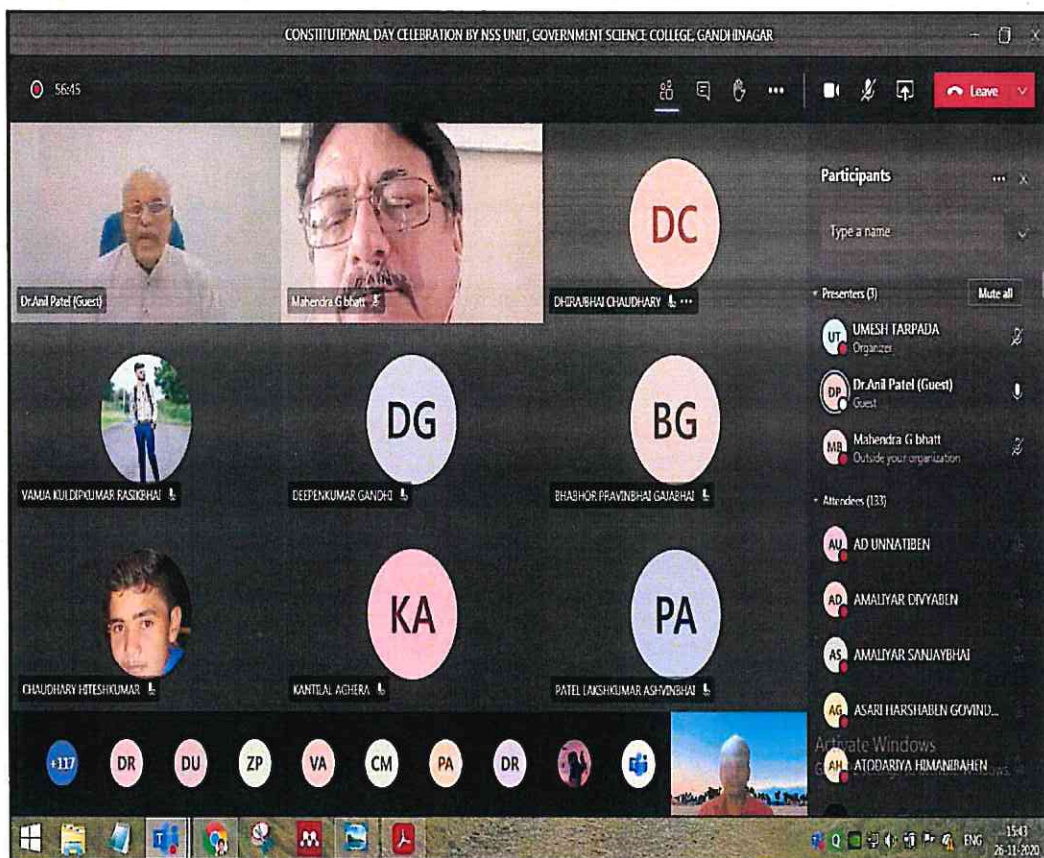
CONSTITUTIONAL DAY CELEBRATION BY NSS UNIT, GOVERNMENT SCIENCE COLLEGE, GANDHINAGAR

56:45

Leave

Dr.Anil Patel (Guest)

Mahendra G bhatt

DC

DHIRAJBHAI CHAUDHARY

VAMJA KULDIPKUMAR RASIKBHAI

DG

DEEPENKUMAR GANDHI

BG

BHABHOR PRAVINBHAI GAJABHAI

CHAUDHARY HITESHKUMAR

KA

KANTILAL AGHERA

PA

PATEL LAKSHKUMAR ASHVINBHAI

+117 DR DU ZP VA CM PA DR

Participants

Type a name

Presenters (3)

Mute all

UT UMESH TARPADA
Organizer

DP Dr.Anil Patel (Guest)
Guest

MB Mahendra G bhatt
Outside your organization

Attendees (133)

AU AD UNNATIBEN

AD AMALIYAR DIVYABEN

AS AMALIYAR SANJAYBHAI

AG ASARI HARSHABEN GOVIND...

AH ATODARIYA HIMANIBAHEN

Activate Windows

ENG 15:43 26-11-2020